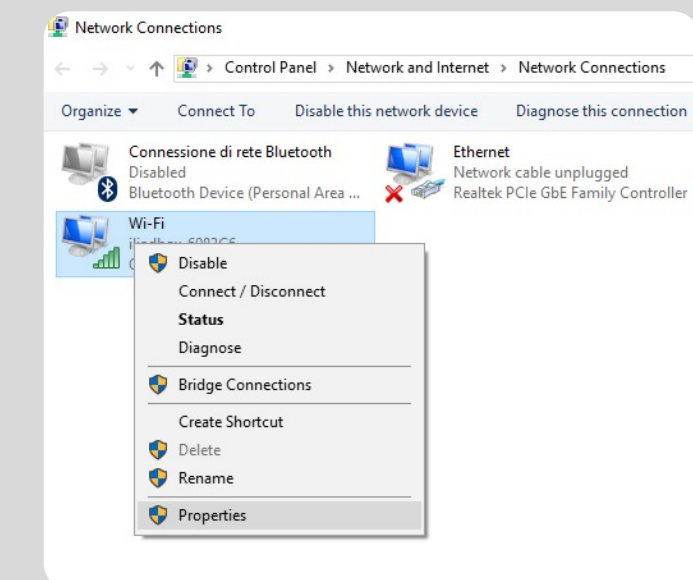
Network Connections

Control Panel > Network and Internet > Network Connections

Organize ▾ Connect To Disable this network device Diagnose this connection

Connessione di rete Bluetooth
Disabled
Bluetooth Device (Personal Area ...

Ethernet
Network cable unplugged
Realtek PCIe GbE Family Controller

Wi-Fi
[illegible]
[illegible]

Disable
Connect / Disconnect
**Status**
Diagnose
Bridge Connections
Create Shortcut
Delete
Rename
Properties